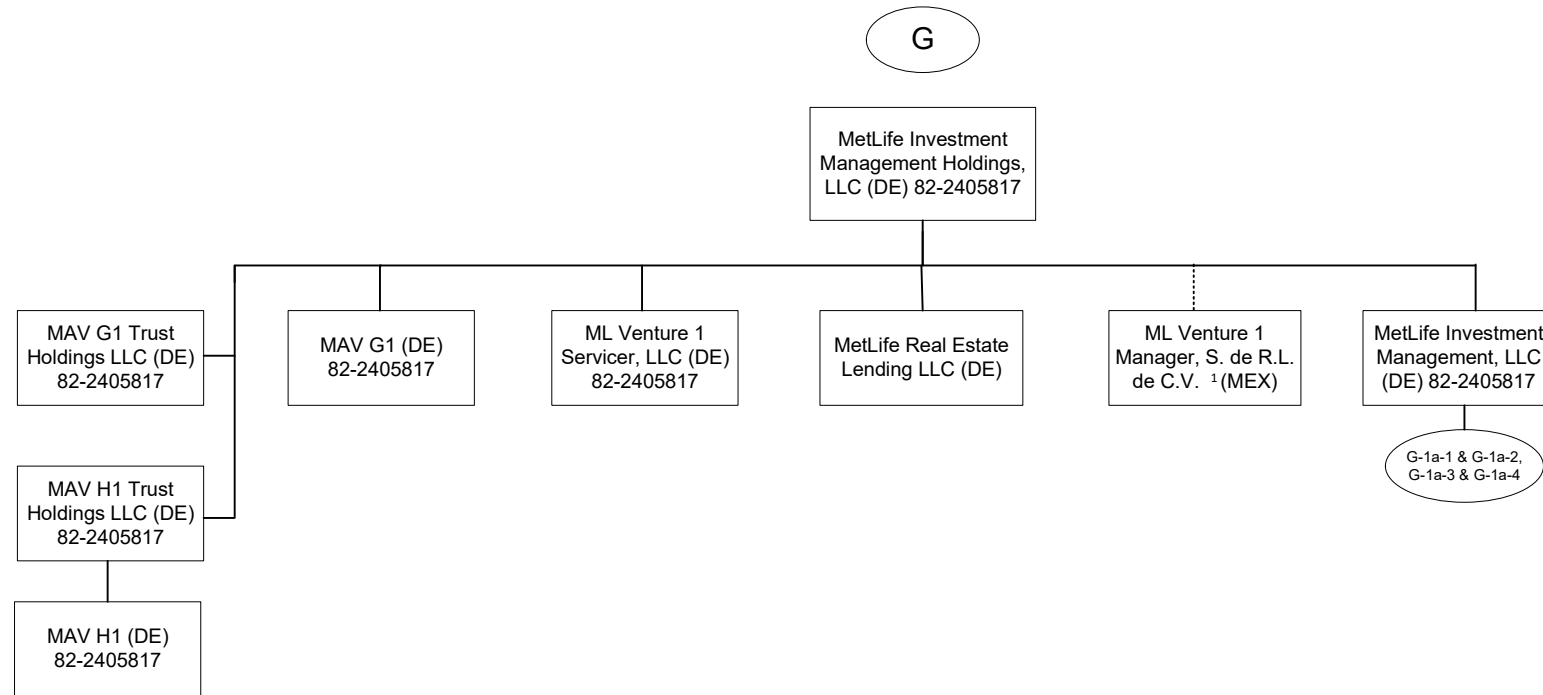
G

MetLife Investment Management Holdings, LLC (DE) 82-2405817

MAV G1 Trust Holdings LLC (DE) 82-2405817

MAV H1 Trust Holdings LLC (DE) 82-2405817

MAV H1 (DE) 82-2405817

MAV G1 (DE) 82-2405817

ML Venture 1 Servicer, LLC (DE) 82-2405817

MetLife Real Estate Lending LLC (DE)

ML Venture 1 Manager, S. de R.L. de C.V. $^{1}$(MEX)

MetLife Investment Management, LLC (DE) 82-2405817

G-1a-1 & G-1a-2, G-1a-3 & G-1a-4